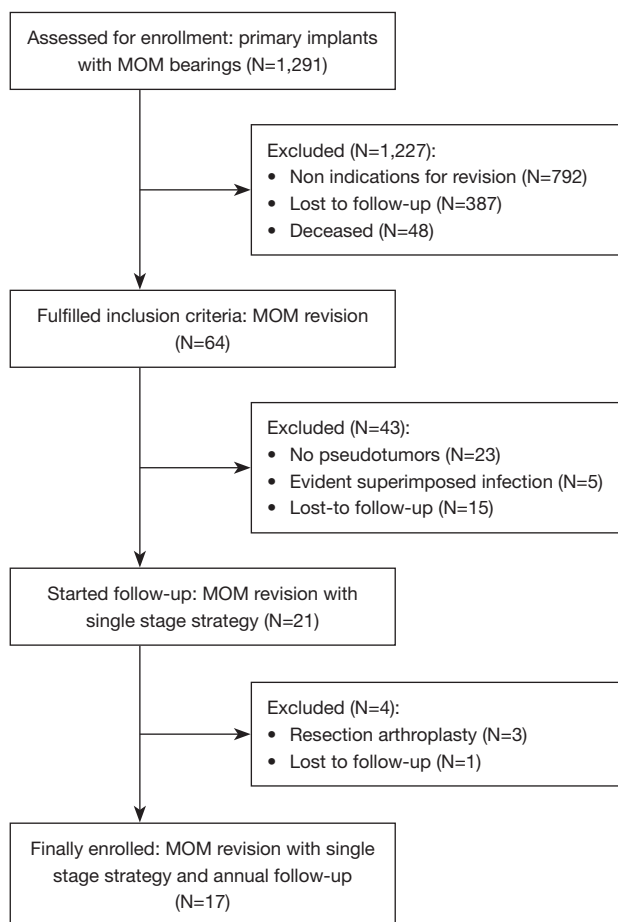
Assessed for enrollment: primary implants with MOM bearings (N=1,291)

Excluded (N=1,227):
• Non indications for revision (N=792)
• Lost to follow-up (N=387)
• Deceased (N=48)

Fulfilled inclusion criteria: MOM revision (N=64)

Excluded (N=43):
• No pseudotumors (N=23)
• Evident superimposed infection (N=5)
• Lost-to follow-up (N=15)

Started follow-up: MOM revision with single stage strategy (N=21)

Excluded (N=4):
• Resection arthroplasty (N=3)
• Lost to follow-up (N=1)

Finally enrolled: MOM revision with single stage strategy and annual follow-up (N=17)